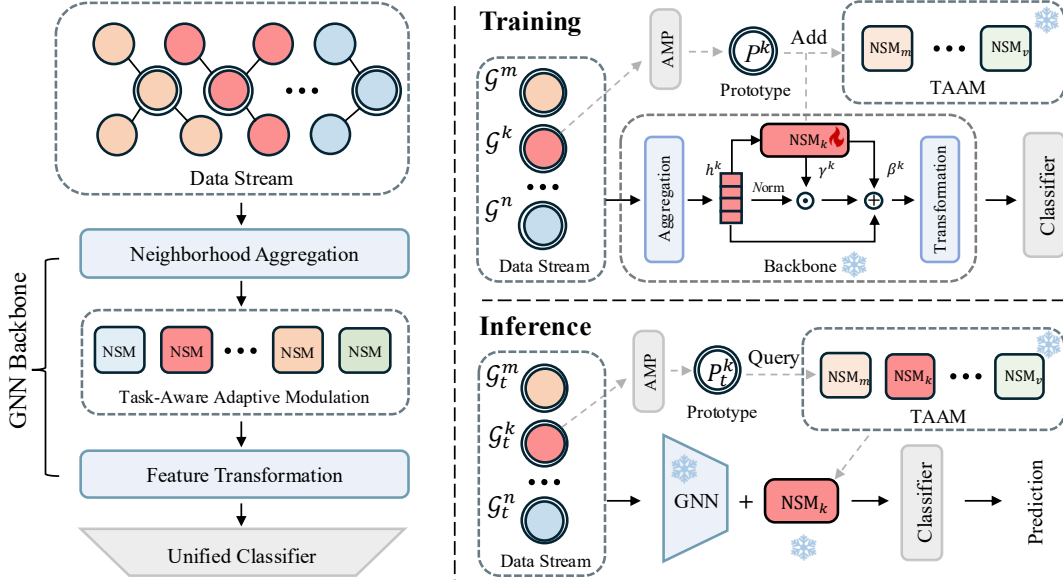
Data Stream

Neighborhood Aggregation

NSM NSM NSM NSM

Task-Aware Adaptive Modulation

GNN Backbone

Feature Transformation

Unified Classifier

Training

AMP

$P^k$

Prototype

Add

$NSM_m$ $NSM_v$

TAAM

$\mathcal{G}^m$

$\mathcal{G}^k$

$\mathcal{G}^n$

Data Stream

Aggregation

$h^k$

$NSM_k$

Norm

$\gamma^k$

$\beta^k$

Transformation

Backbone

Classifier

Inference

$\mathcal{G}_t^m$

$\mathcal{G}_t^k$

$\mathcal{G}_t^n$

Data Stream

AMP

$P_t^k$

Prototype

Query

$NSM_m$ $NSM_k$ $NSM_v$

TAAM

GNN

+

$NSM_k$

Classifier

Prediction